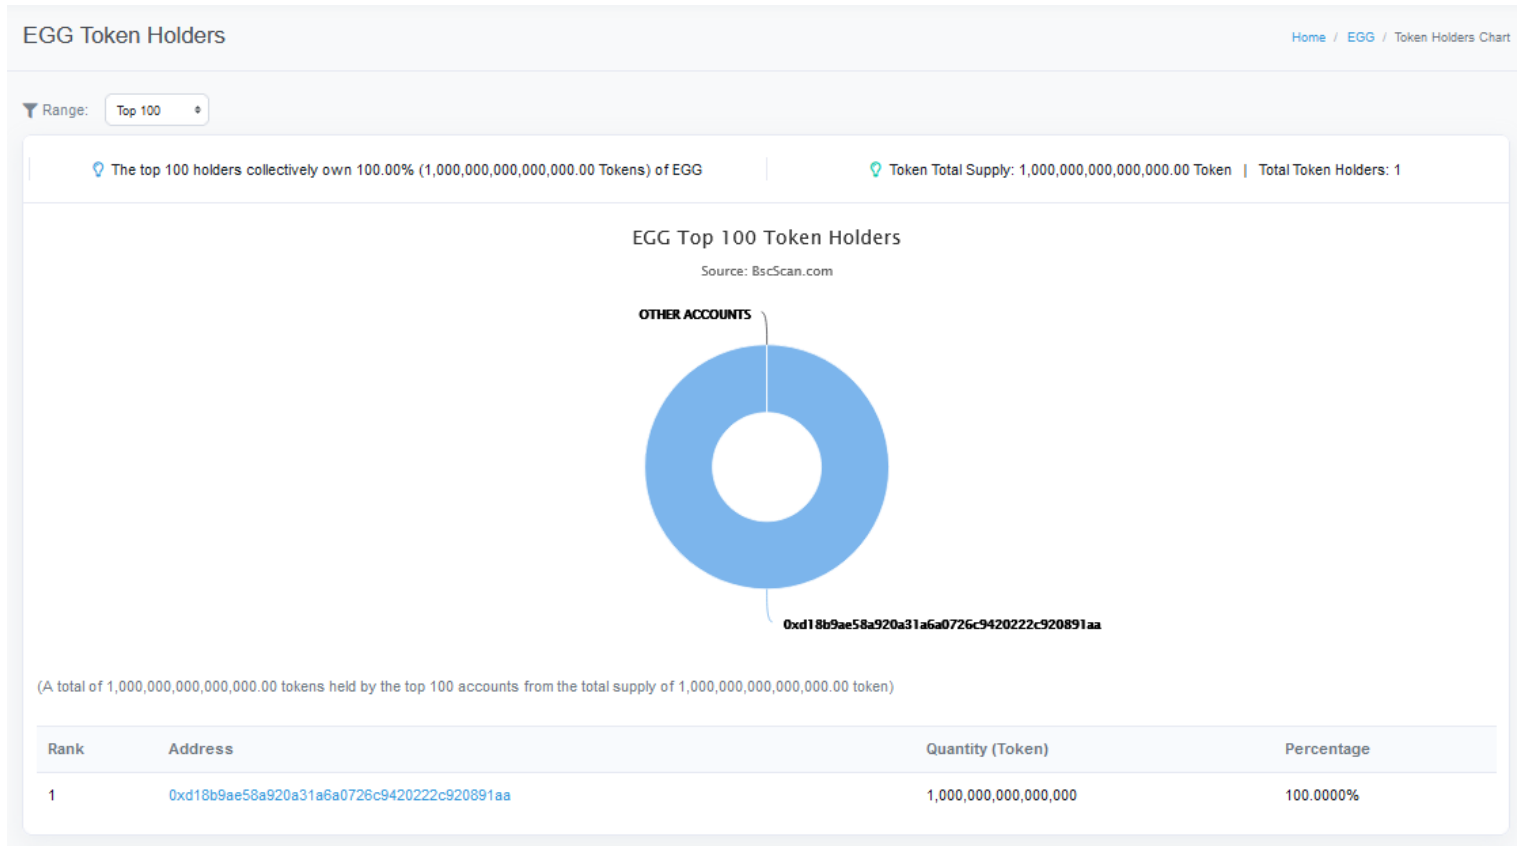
EGG Token Holders

Home / EGG / Token Holders Chart

Range: Top 100

The top 100 holders collectively own 100.00% (1,000,000,000,000,000.00 Tokens) of EGG

Token Total Supply: 1,000,000,000,000,000.00 Token | Total Token Holders: 1

EGG Top 100 Token Holders

Source: BscScan.com

OTHER ACCOUNTS

0xd18b9ae58a920a31a6a0726c9420222c920891aa

(A total of 1,000,000,000,000,000.00 tokens held by the top 100 accounts from the total supply of 1,000,000,000,000,000.00 token)

| Rank | Address | Quantity (Token) | Percentage |
|---|---|---|---|
| 1 | 0xd18b9ae58a920a31a6a0726c9420222c920891aa | 1,000,000,000,000,000 | 100.0000% |